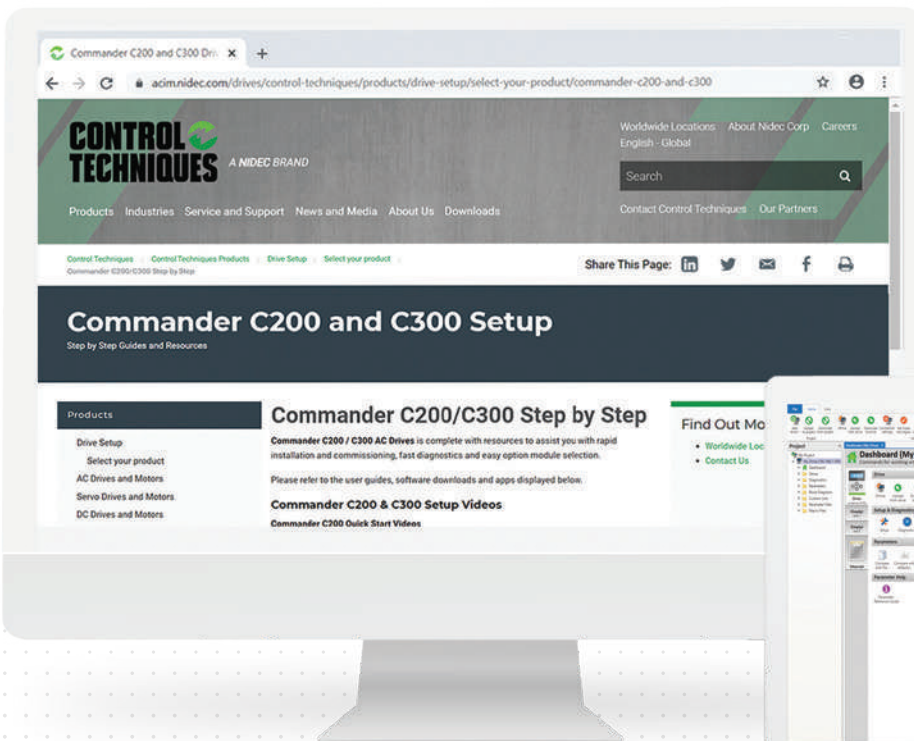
Commander C200 and C300 Dri ×

acim.nidec.com/drives/control-techniques/products/drive-setup/select-your-product/commander-c200-and-c300

CONTROL TECHNIQUES A NIDEC BRAND

Worldwide Locations About Nidec Corp Careers
English - Global

Search

Products Industries Service and Support News and Media About Us Downloads

Contact Control Techniques Our Partners

Control Techniques > Control Techniques Products > Drive Setup > Select your product > Commander C200/C300 Step by Step

Share This Page:

Commander C200 and C300 Setup
Step by Step Guides and Resources

Products
Drive Setup
Select your product
AC Drives and Motors
Servo Drives and Motors
DC Drives and Motors

Commander C200/C300 Step by Step

Commander C200 / C300 AC Drives is complete with resources to assist you with rapid installation and commissioning, fast diagnostics and easy option module selection.

Please refer to the user guides, software downloads and apps displayed below.

Commander C200 & C300 Setup Videos
Commander C200 Quick Start Videos

Find Out Mo
• Worldwide Loc
• Contact Us

Dashboard [My

Drive
Setup & Diagnostics
Parameters
Parameter Help